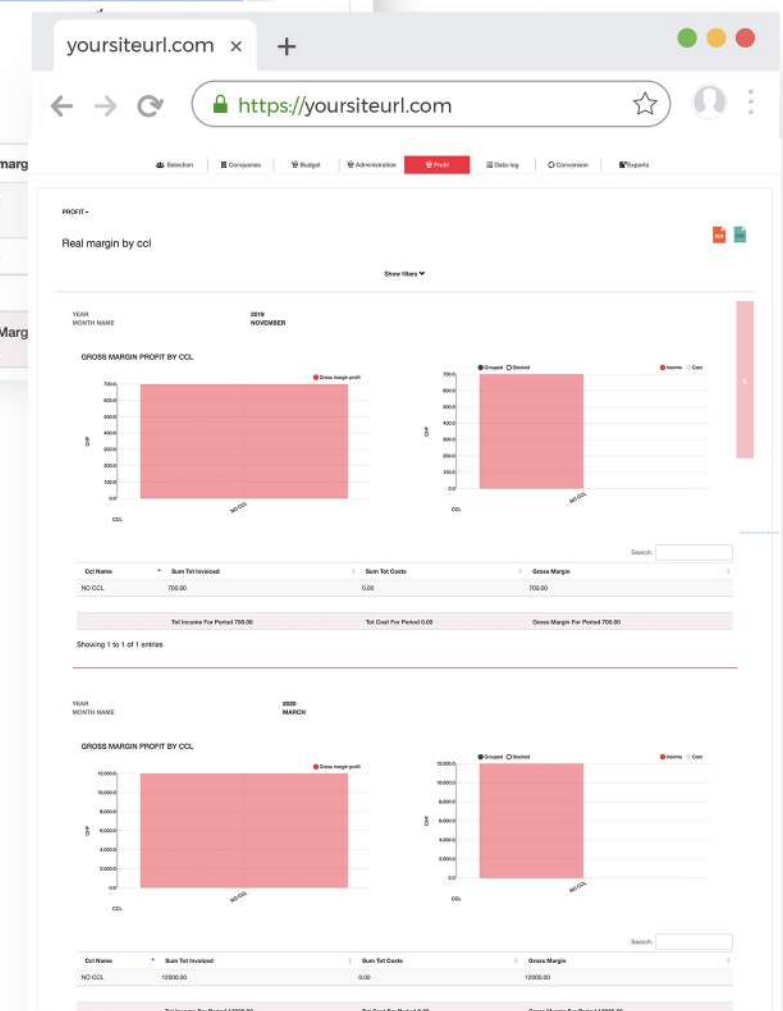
yoursiteurl.com ×  +

https://yoursiteurl.com

Marg

Marg

Selection | Companies | Budget | Administration | Profit | Data log | Conversion | Exports

PROFIT ▾

Real margin by ccl

Show filters ▾

YEAR 2019
MONTH NAME NOVEMBER

GROSS MARGIN PROFIT BY CCL

Gross margin profit

700.0
600.0
500.0
400.0
300.0
200.0
100.0
0.0

CHF

NO CCL

CCL

Grouped Stacked

Income Cost

700.0
600.0
500.0
400.0
300.0
200.0
100.0
0.0

CHF

NO CCL

CCL

Search:

| Ccl Name | Sum Tot Invoiced | Sum Tot Costs | Gross Margin |
|---|---|---|---|
| NO CCL | 700.00 | 0.00 | 700.00 |
| | Tot Income For Period 700.00 | Tot Cost For Period 0.00 | Gross Margin For Period 700.00 |

Showing 1 to 1 of 1 entries

YEAR 2020
MONTH NAME MARCH

GROSS MARGIN PROFIT BY CCL

Gross margin profit

12,000.0
10,000.0
8,000.0
6,000.0
4,000.0
2,000.0
0.0

CHF

NO CCL

CCL

Grouped Stacked

Income Cost

12,000.0
10,000.0
8,000.0
6,000.0
4,000.0
2,000.0
0.0

CHF

NO CCL

CCL

Search:

| Ccl Name | Sum Tot Invoiced | Sum Tot Costs | Gross Margin |
|---|---|---|---|
| NO CCL | 12000.00 | 0.00 | 12000.00 |

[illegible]